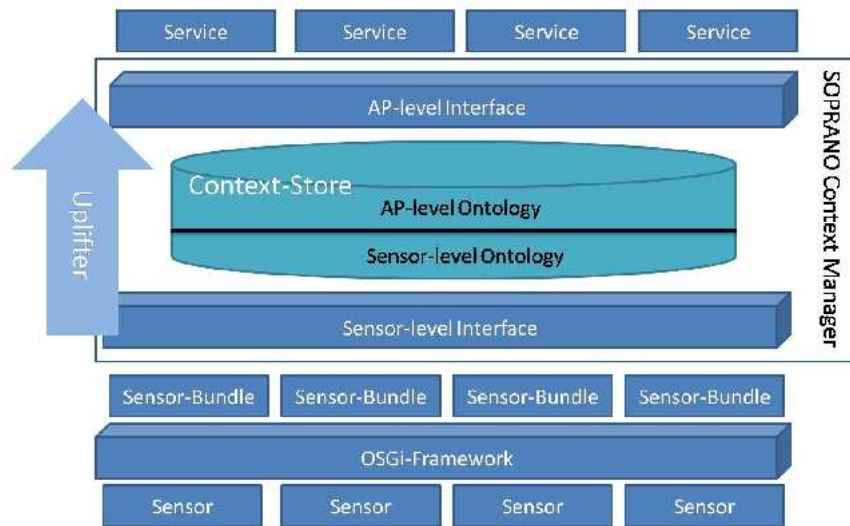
Service Service Service Service

SOPRANO Context Manager

AP-level Interface

Uplifter

Context-Store

AP-level Ontology

Sensor-level Ontology

Sensor-level Interface

Sensor-Bundle Sensor-Bundle Sensor-Bundle Sensor-Bundle

OSGi-Framework

Sensor Sensor Sensor Sensor